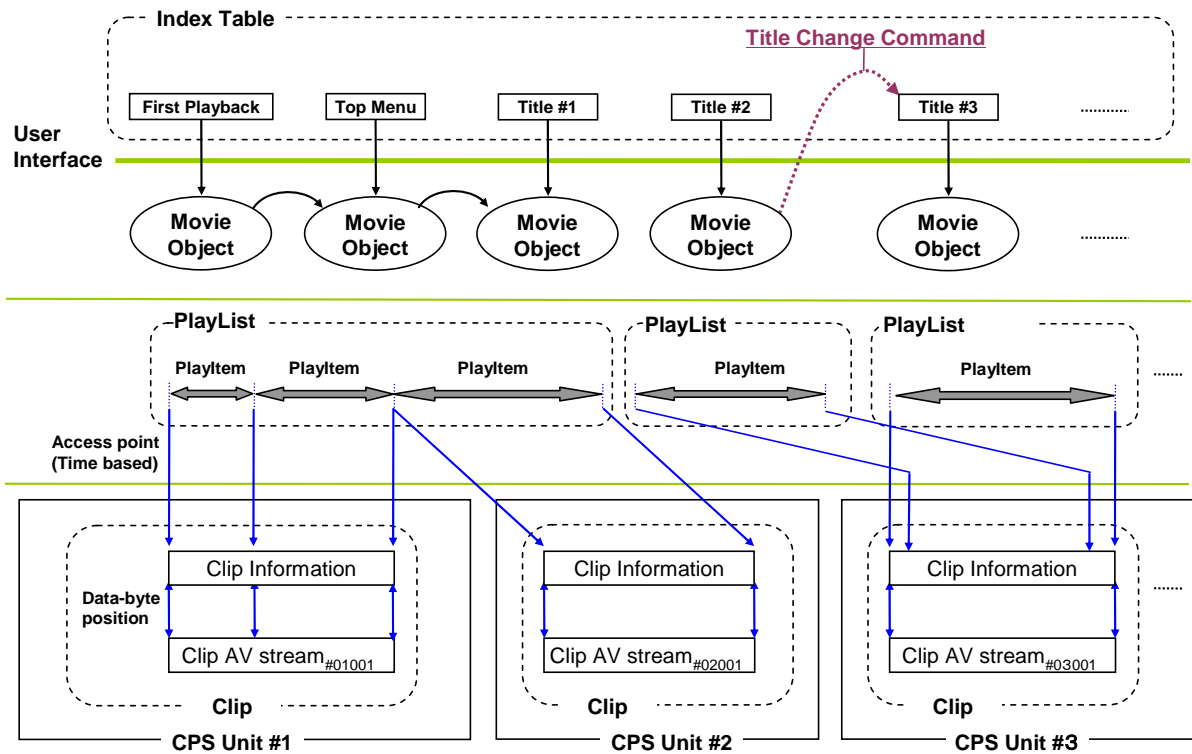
Index Table

Title Change Command

First Playback

Top Menu

Title #1

Title #2

Title #3

..........

User Interface

Movie Object

Movie Object

Movie Object

Movie Object

Movie Object

..........

PlayList

PlayList

PlayList

PlayItem

PlayItem

PlayItem

PlayItem

PlayItem

......

Access point (Time based)

Clip Information

Clip Information

Clip Information

Data-byte position

......

Clip AV stream$_{\#01001}$

Clip AV stream$_{\#02001}$

Clip AV stream$_{\#03001}$

Clip

Clip

Clip

CPS Unit #1

CPS Unit #2

CPS Unit #3